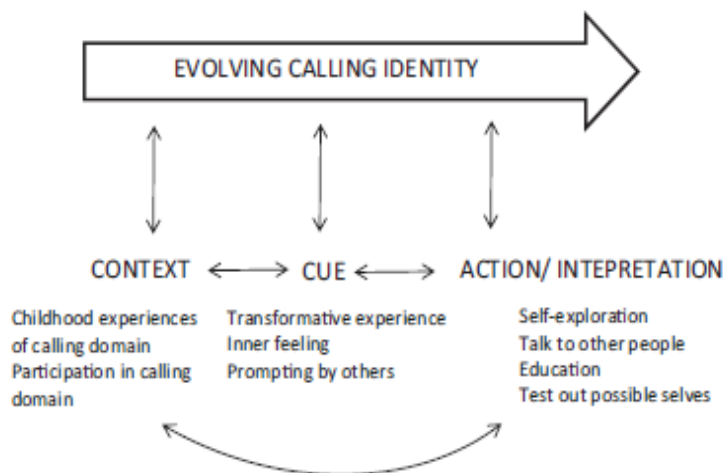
EVOLVING CALLING IDENTITY

CONTEXT

CUE

ACTION/ INTEPRETATION

Childhood experiences of calling domain
Participation in calling domain

Transformative experience
Inner feeling
Prompting by others

Self-exploration
Talk to other people
Education
Test out possible selves